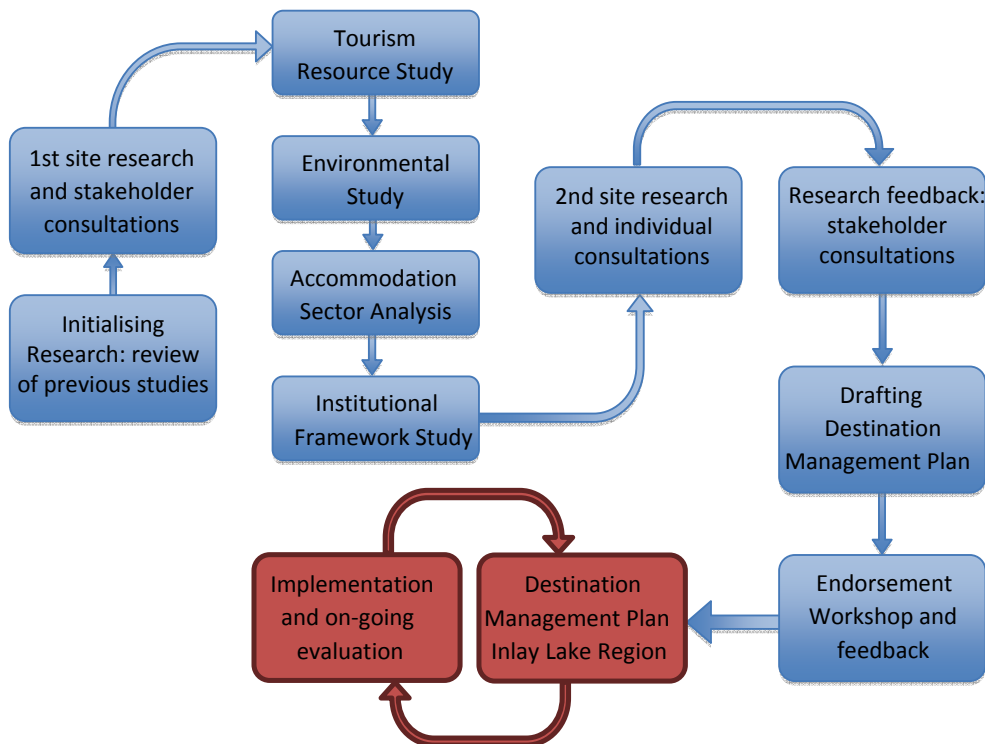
Initialising Research: review of previous studies

1st site research and stakeholder consultations

Tourism Resource Study

Environmental Study

Accommodation Sector Analysis

Institutional Framework Study

2nd site research and individual consultations

Research feedback: stakeholder consultations

Drafting Destination Management Plan

Endorsement Workshop and feedback

Destination Management Plan Inlay Lake Region

Implementation and on-going evaluation